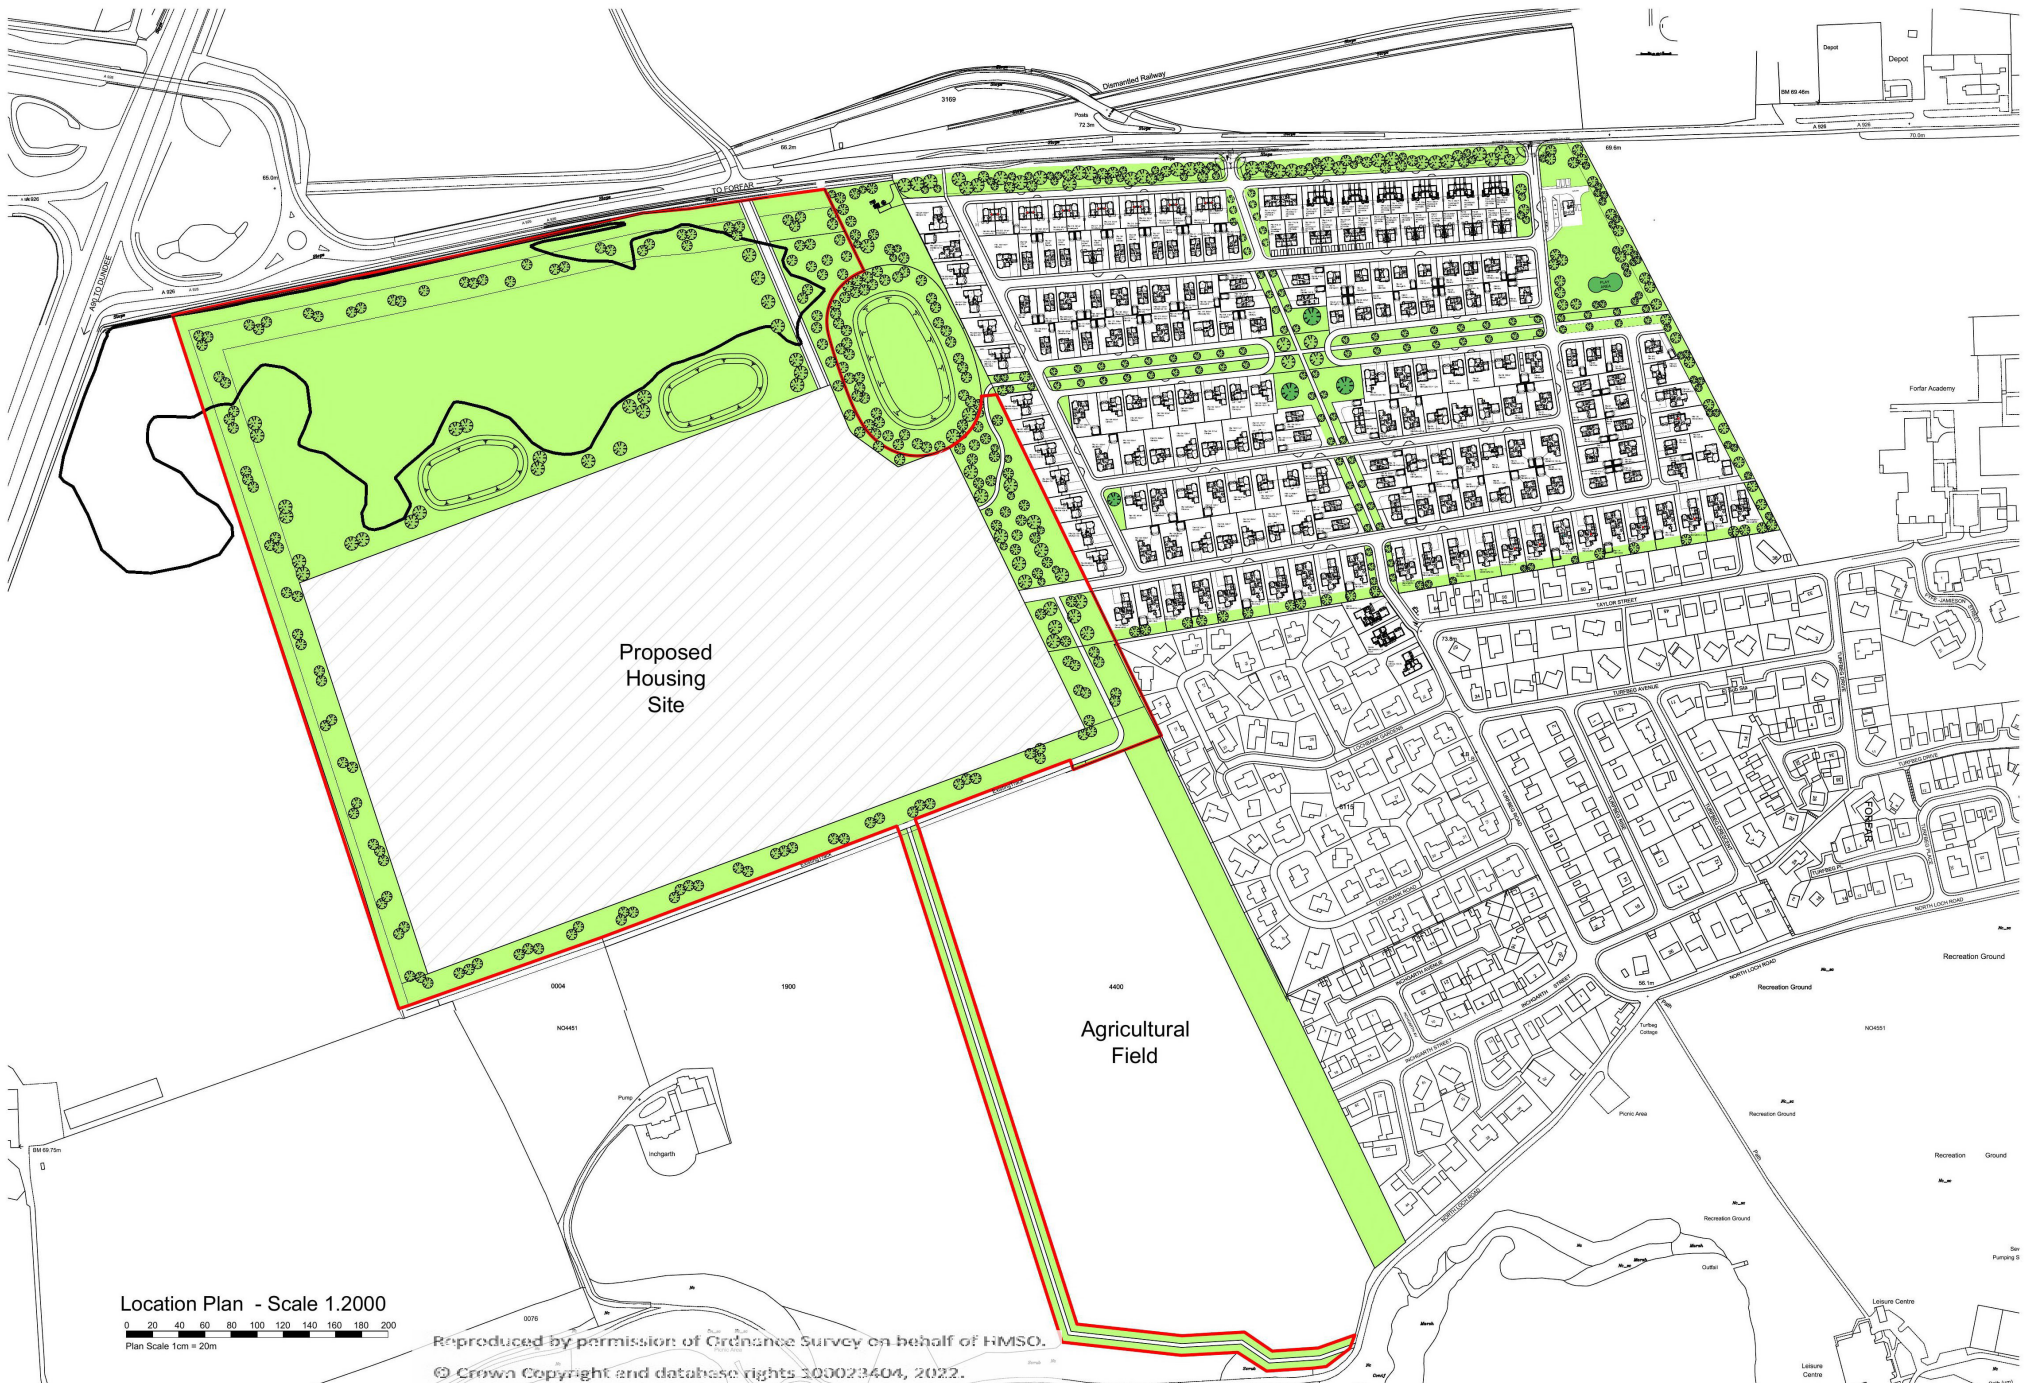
Dismantled Railway

3169

Depot

Depot

BM 69.46m

A 926

70.0m

69.6m

66.2m

Posts
72.3m

TO FORFAR

65.0m

A90 TO DUNDEE

A 926

Forfar Academy

Proposed
Housing
Site

TAYLOR STREET

TURFBEG AVENUE

TURFBEG DRIVE

FORFAR

NORTH LOCH ROAD

Recreation Ground

Recreation Ground

0004

1900

4400

NO4451

NO4551

Agricultural
Field

Pump

Inchgarth

BM 69.75m

Turfbeg Cottage

Picnic Area

Recreation Ground

Recreation Ground

Recreation Ground

Outfall

Leisure Centre

Leisure Centre

0076

56.1m

73.8m

6115

Location Plan - Scale 1.2000

0 20 40 60 80 100 120 140 160 180 200

Plan Scale 1cm = 20m

Reproduced by permission of Ordnance Survey on behalf of HMSO.

© Crown Copyright and database rights 100023404, 2022.